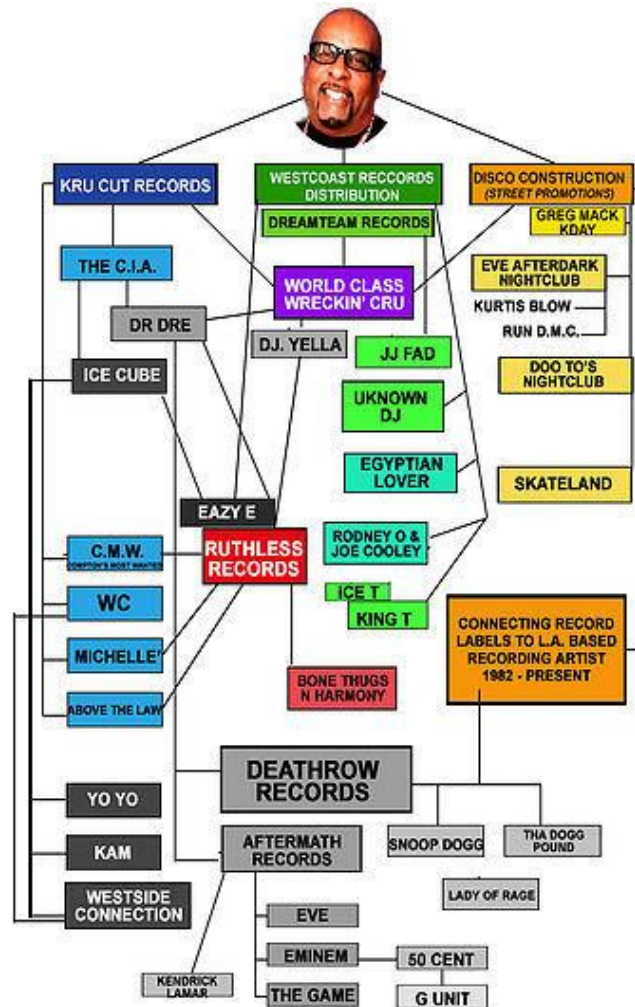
KRU CUT RECORDS

WESTCOAST RECCORDS DISTRIBUTION

DISCO CONSTRUCTION (STREET PROMOTIONS)

DREAMTEAM RECORDS

GREG MACK KDAY

THE C.I.A.

WORLD CLASS WRECKIN' CRU

EVE AFTERDARK NIGHTCLUB

KURTIS BLOW

DR DRE

RUN D.M.C.

DJ. YELLA

JJ FAD

ICE CUBE

DOO TO'S NIGHTCLUB

UKNOWN DJ

EGYPTIAN LOVER

SKATELAND

EAZY E

RODNEY O & JOE COOLEY

C.M.W. COMPTON'S MOST WANTED

RUTHLESS RECORDS

ICE T

WC

KING T

CONNECTING RECORD LABELS TO L.A. BASED RECORDING ARTIST 1982 - PRESENT

MICHELLE'

BONE THUGS N HARMONY

ABOVE THE LAW

DEATHROW RECORDS

YO YO

SNOOP DOGG

THA DOGG POUND

KAM

AFTERMATH RECORDS

LADY OF RAGE

WESTSIDE CONNECTION

EVE

EMINEM

50 CENT

KENDRICK LAMAR

THE GAME

G UNIT